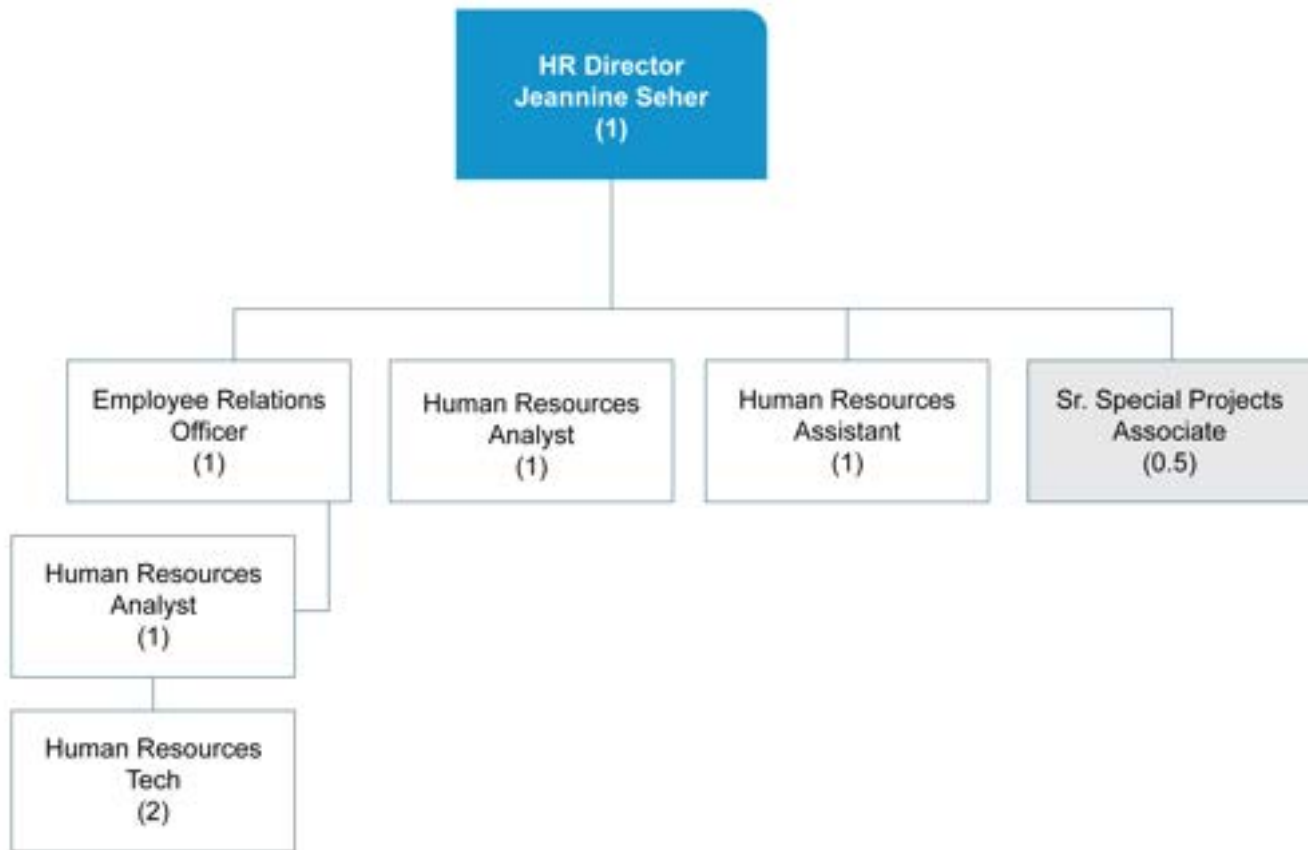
HR Director
Jeannine Seher
(1)

Employee Relations Officer
(1)

Human Resources Analyst
(1)

Human Resources Assistant
(1)

Sr. Special Projects Associate
(0.5)

Human Resources Analyst
(1)

Human Resources Tech
(2)